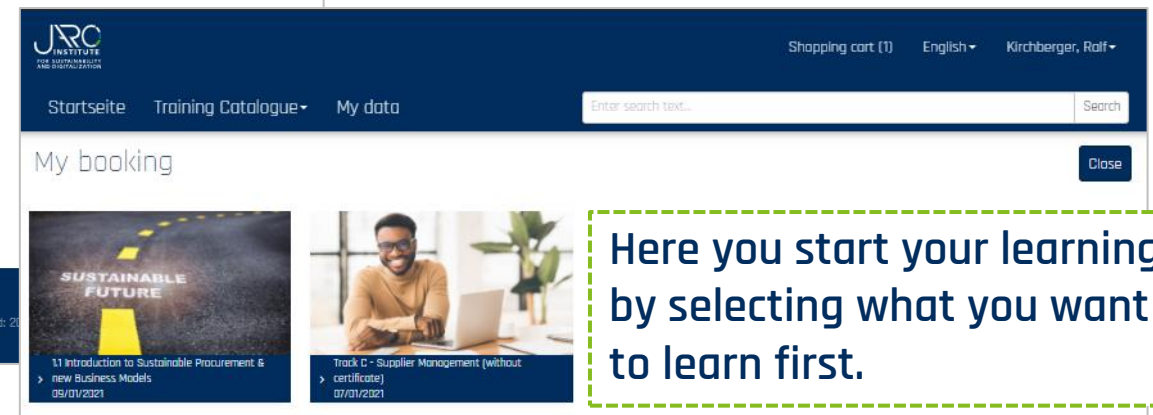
JARC INSTITUTE FOR SUSTAINABILITY AND DIGITALIZATION

Shopping cart (1) English Kirchberger, Ralf

Startseite Training Catalogue My data

Enter search text... Search

My booking

Close

SUSTAINABLE FUTURE

1.1 Introduction to Sustainable Procurement & new Business Models
09/01/2021

Track C - Supplier Management (without certificate)
07/01/2021

Here you start your learning by selecting what you want to learn first.

d: 2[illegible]